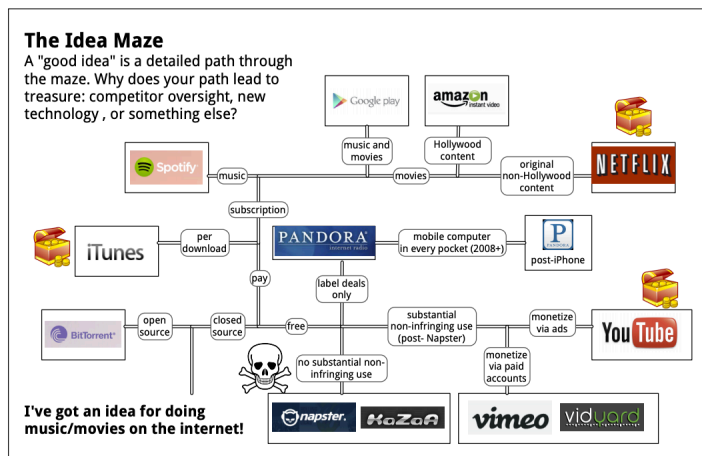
The Idea Maze

A "good idea" is a detailed path through the maze. Why does your path lead to treasure: competitor oversight, new technology , or something else?

Google play

amazon instant video

NETFLIX

Spotify

music

music and movies

Hollywood content

movies

original non-Hollywood content

subscription

iTunes

per download

PANDORA internet radio

mobile computer in every pocket (2008+)

PANDORA

post-iPhone

pay

label deals only

BitTorrent

open source

closed source

free

substantial non-infringing use (post- Napster)

monetize via ads

YouTube

no substantial non-infringing use

monetize via paid accounts

I've got an idea for doing music/movies on the internet!

napster

KaZaA

vimeo

vidyard